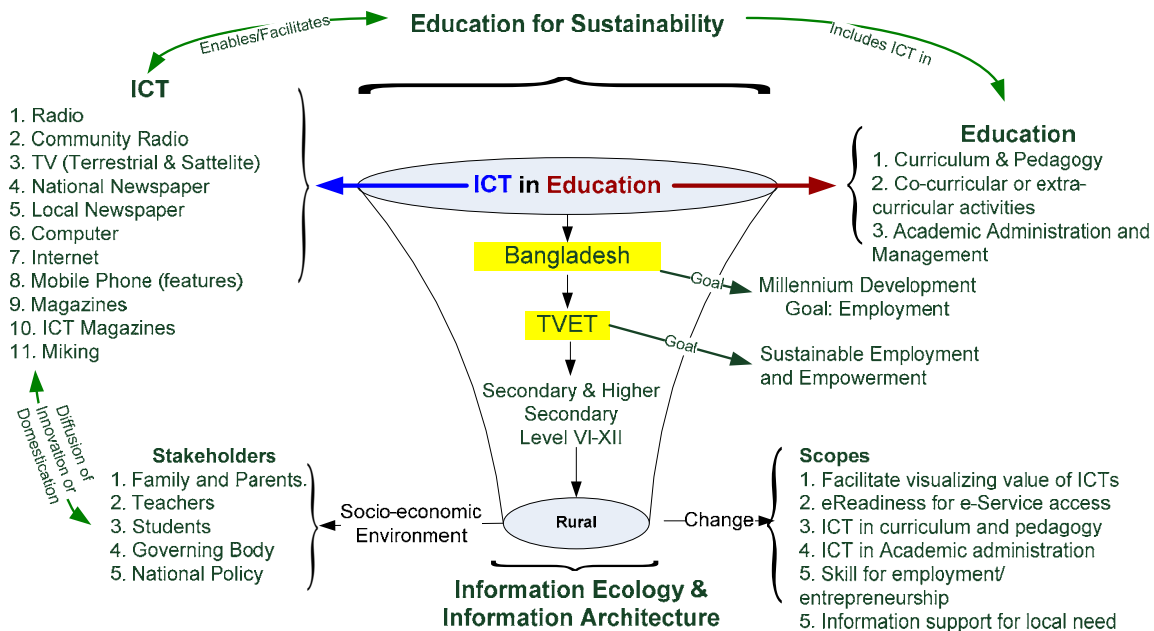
Education for Sustainability

Enables/Facilitates

Includes ICT in

ICT
1. Radio
2. Community Radio
3. TV (Terrestrial & Sattelite)
4. National Newspaper
5. Local Newspaper
6. Computer
7. Internet
8. Mobile Phone (features)
9. Magazines
10. ICT Magazines
11. Miking

Education
1. Curriculum & Pedagogy
2. Co-curricular or extra-curricular activities
3. Academic Administration and Management

ICT in Education

Bangladesh

Goal

Millennium Development Goal: Employment

TVET

Goal

Sustainable Employment and Empowerment

Secondary & Higher Secondary Level VI-XII

Diffusion of Innovation or Domestication

Stakeholders
1. Family and Parents.
2. Teachers
3. Students
4. Governing Body
5. National Policy

Socio-economic Environment

Rural

Change

Scopes
1. Facilitate visualizing value of ICTs
2. eReadiness for e-Service access
3. ICT in curriculum and pedagogy
4. ICT in Academic administration
5. Skill for employment/ entrepreneurship
5. Information support for local need

Information Ecology & Information Architecture